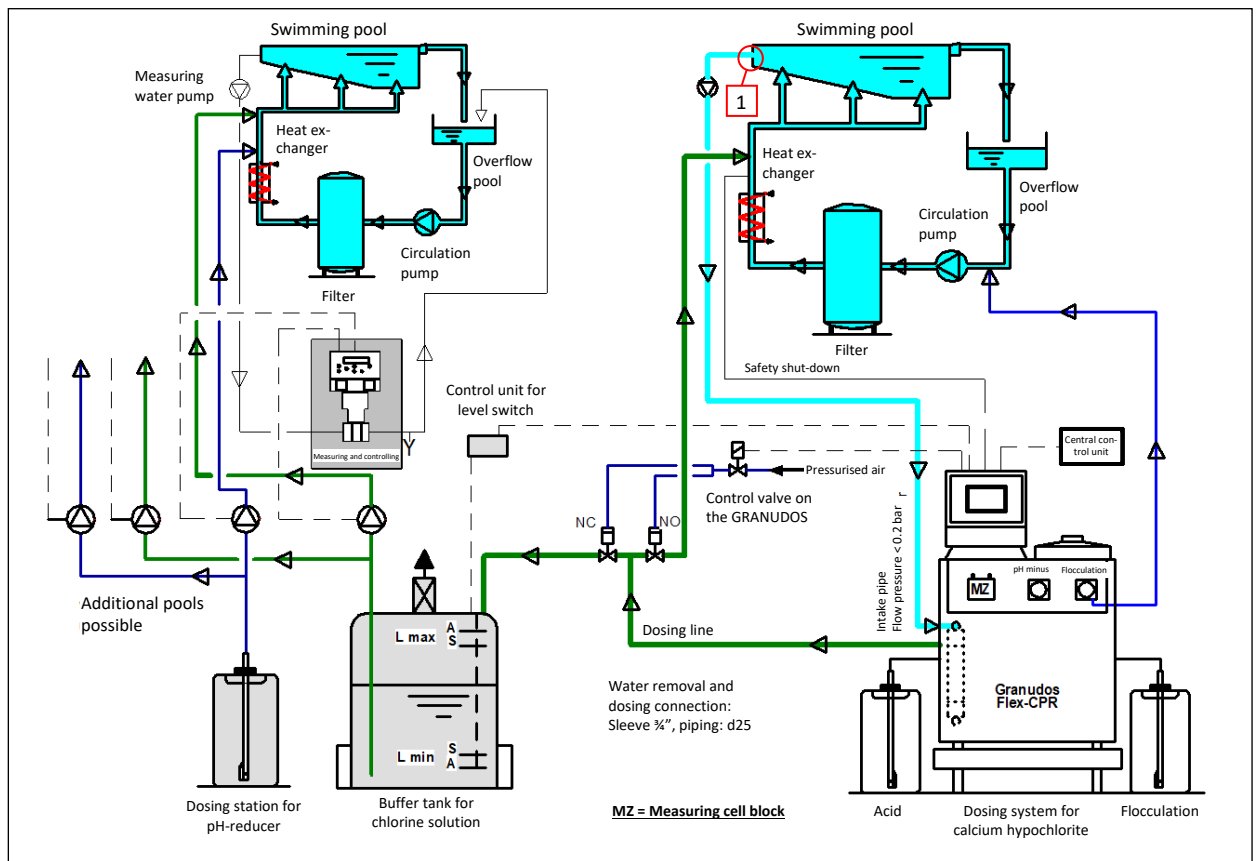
Swimming pool

Measuring water pump

Heat exchanger

Overflow pool

Filter

Circulation pump

Measuring and controlling

Y

Additional pools possible

L max

A

S

L min

S

A

Dosing station for pH-reducer

Buffer tank for chlorine solution

Control unit for level switch

Swimming pool

1

Heat exchanger

Overflow pool

Circulation pump

Filter

Safety shut-down

Central control unit

Pressurised air

Control valve on the GRANUDOS

NC

NO

Intake pipe
Flow pressure < 0.2 bar

Dosing line

MZ

pH minus

Flocculation

Granudos Flex-CPR

Water removal and dosing connection:
Sleeve ¾", piping: d25

MZ = Measuring cell block

Acid

Dosing system for calcium hypochlorite

Flocculation